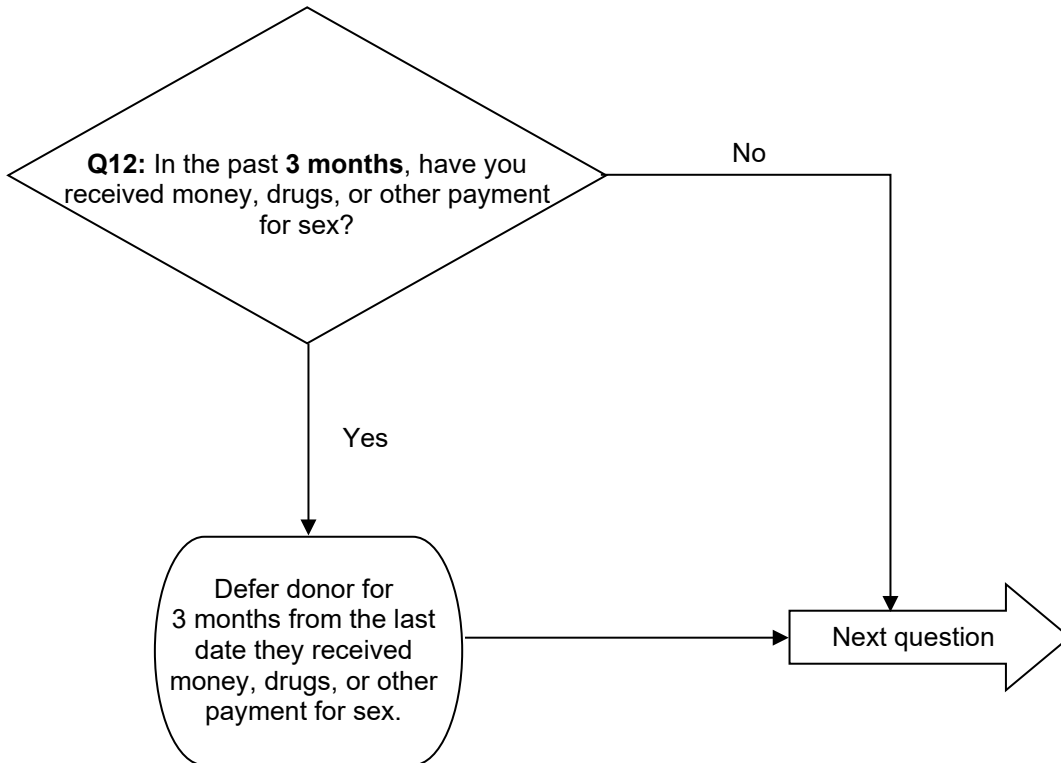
Q12: In the past 3 months, have you received money, drugs, or other payment for sex?

No

Yes

Defer donor for 3 months from the last date they received money, drugs, or other payment for sex.

Next question